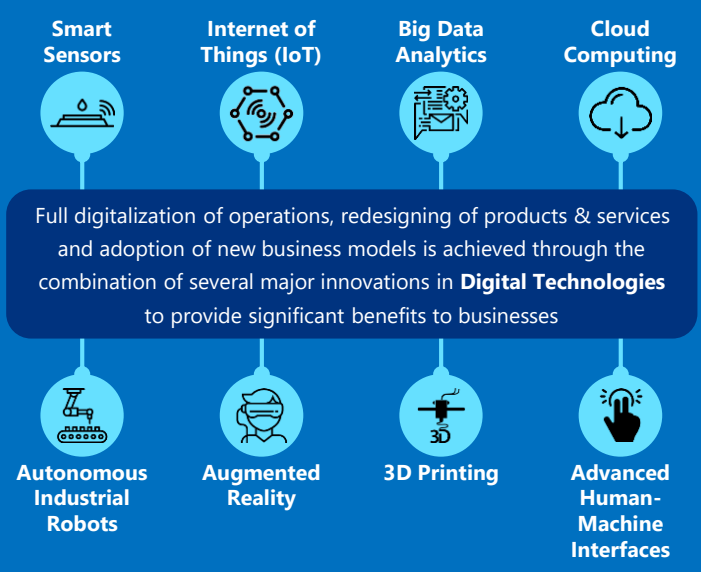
Smart Sensors

Internet of Things (IoT)

Big Data Analytics

Cloud Computing

Full digitalization of operations, redesigning of products & services and adoption of new business models is achieved through the combination of several major innovations in **Digital Technologies** to provide significant benefits to businesses

3D

Autonomous Industrial Robots

Augmented Reality

3D Printing

Advanced Human-Machine Interfaces